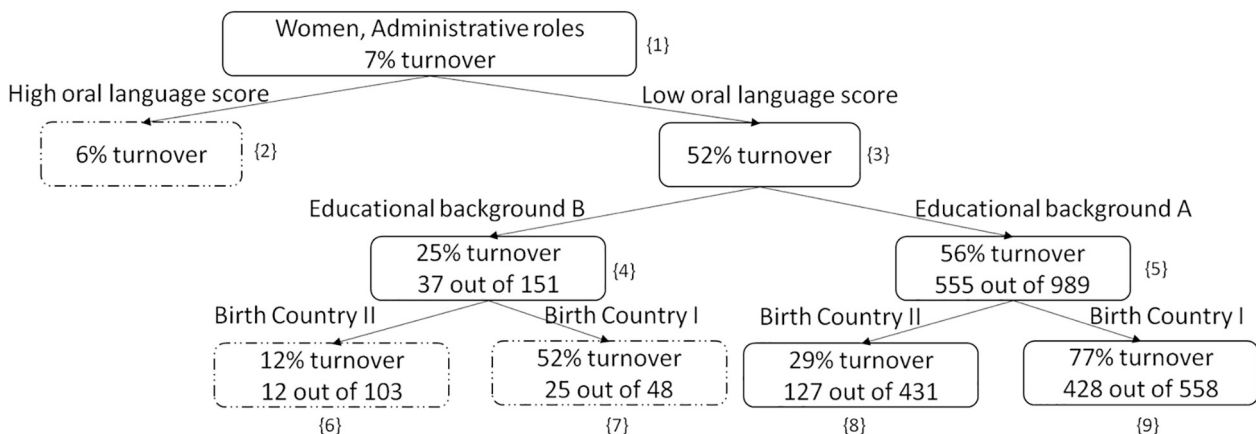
Women, Administrative roles
7% turnover
{1}

High oral language score

6% turnover
{2}

Low oral language score

52% turnover
{3}

Educational background B

25% turnover
37 out of 151
{4}

Educational background A

56% turnover
555 out of 989
{5}

Birth Country II

12% turnover
12 out of 103
{6}

Birth Country I

52% turnover
25 out of 48
{7}

Birth Country II

29% turnover
127 out of 431
{8}

Birth Country I

77% turnover
428 out of 558
{9}